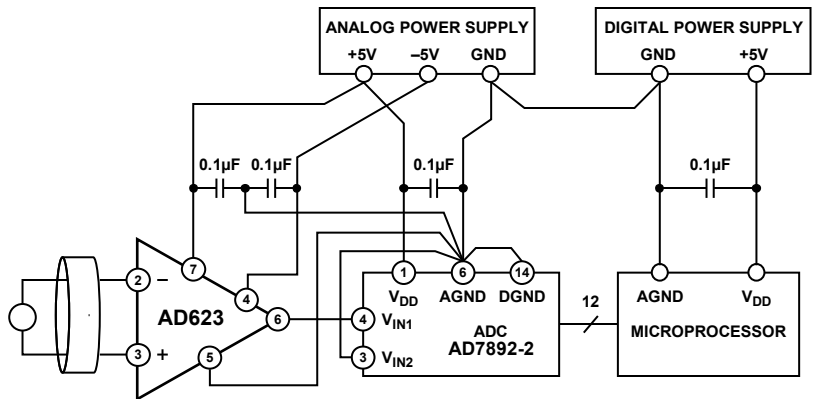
ANALOG POWER SUPPLY
+5V –5V GND

DIGITAL POWER SUPPLY
GND +5V

0.1µF 0.1µF 0.1µF 0.1µF

2 –
3 +
7
4
6
5
AD623

1 6 14
$V_{DD}$ AGND DGND
4 $V_{IN1}$
3 $V_{IN2}$
ADC
AD7892-2

12

AGND $V_{DD}$
MICROPROCESSOR